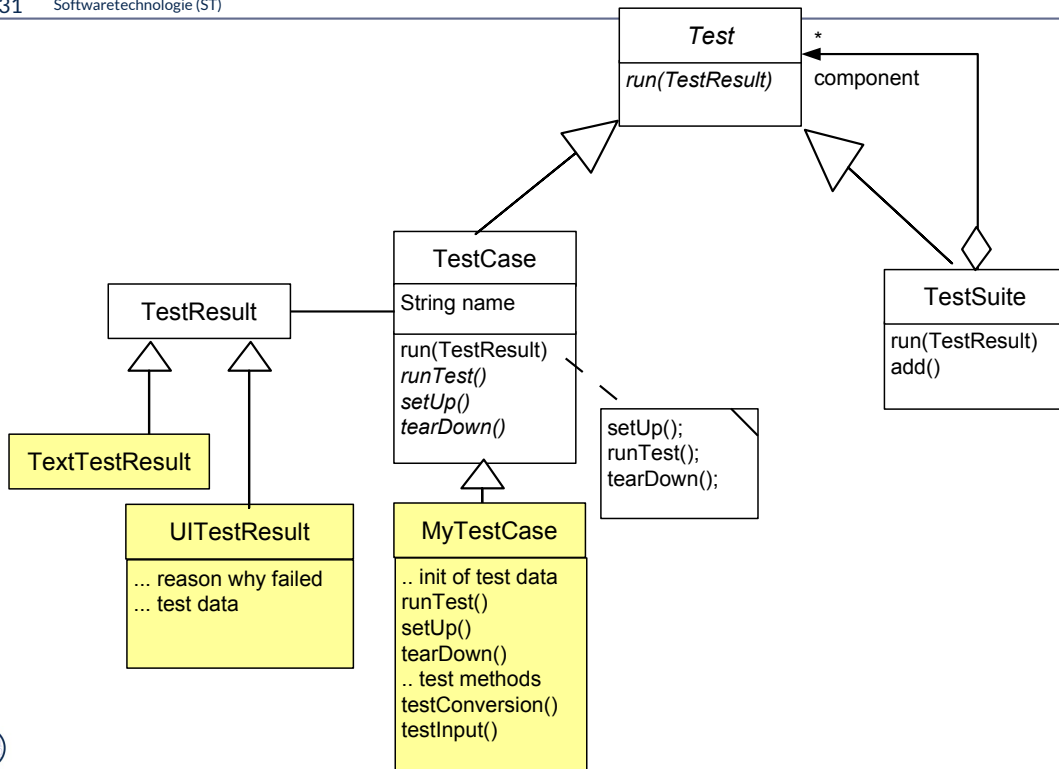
31 Softwaretechnologie (ST)

Test
run(TestResult)

*
component

TestCase
String name
run(TestResult)
runTest()
setUp()
tearDown()

TestResult

TestSuite
run(TestResult)
add()

setUp();
runTest();
tearDown();

TextTestResult

UITestResult
... reason why failed
... test data

MyTestCase
.. init of test data
runTest()
setUp()
tearDown()
.. test methods
testConversion()
testInput()